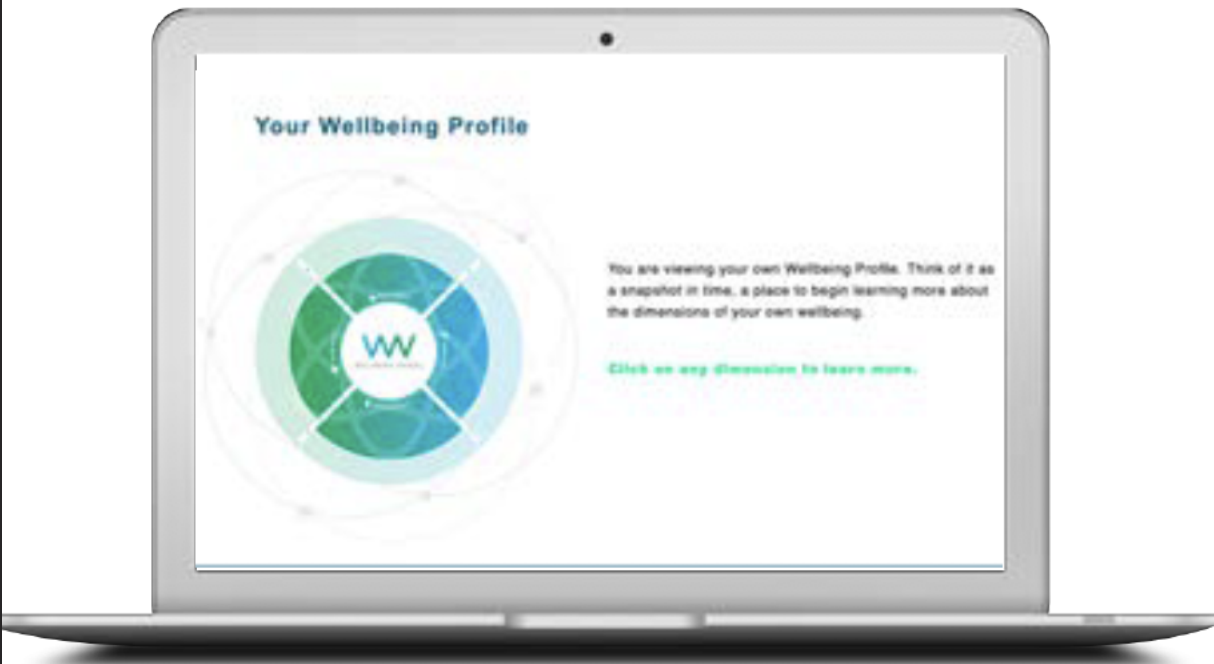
Your Wellbeing Profile

WW

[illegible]

You are viewing your own Wellbeing Profile. Think of it as a snapshot in time, a place to begin learning more about the dimensions of your own wellbeing.

Click on any dimension to learn more.